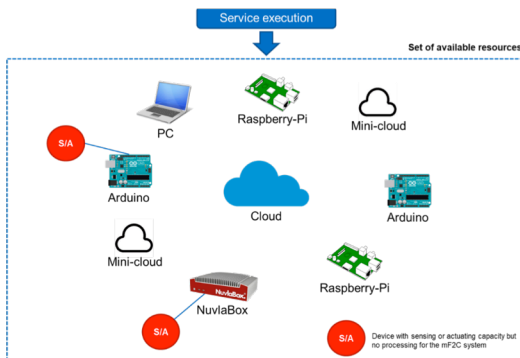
Service execution

Set of available resources

PC

Raspberry-Pi

Mini-cloud

S/A

Arduino

Cloud

Arduino

Mini-cloud

Raspberry-Pi

NuvlaBox

NuvlaBox

S/A

S/A

Device with sensing or actuating capacity but no processing for the mF2C system